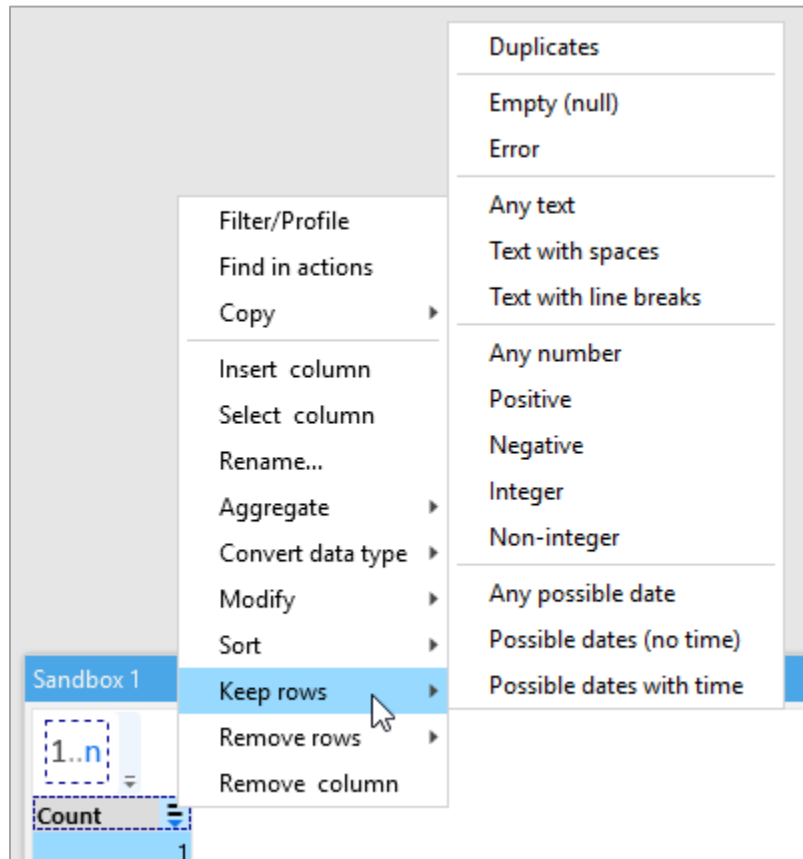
Duplicates

Empty (null)
Error

Any text
Text with spaces
Text with line breaks

Any number
Positive
Negative
Integer
Non-integer

Any possible date
Possible dates (no time)
Possible dates with time

Filter/Profile
Find in actions
Copy

Insert column
Select column
Rename...
Aggregate
Convert data type
Modify
Sort
Keep rows
Remove rows
Remove column

Sandbox 1
1..n
Count
1